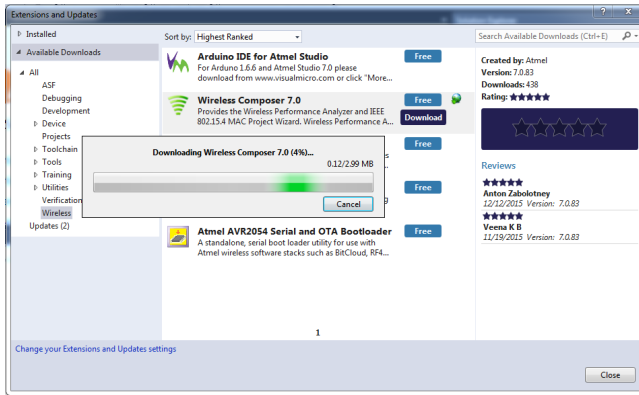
Extensions and Updates

? X

Installed
Available Downloads
All
ASF
Debugging
Development
Device
Projects
Toolchain
Tools
Training
Utilities
Verification
Wireless
Updates (2)

Sort by: Highest Ranked

Arduino IDE for Atmel Studio
For Arduino 1.6.6 and Atmel Studio 7.0 please download from www.visualmicro.com or click "More...
Free

Wireless Composer 7.0
Provides the Wireless Performance Analyzer and IEEE 802.15.4 MAC Project Wizard. Wireless Performance A...
Free
Download

Free

Free

Atmel AVR2054 Serial and OTA Bootloader
A standalone, serial boot loader utility for use with Atmel wireless software stacks such as BitCloud, RF4...
Free

Downloading Wireless Composer 7.0 (4%)...
0.12/2.99 MB
Cancel

1

Search Available Downloads (Ctrl+E)

Created by: Atmel
Version: 7.0.83
Downloads: 438
Rating:

Reviews
Anton Zabolotney
12/12/2015 Version: 7.0.83
Veena K B
11/19/2015 Version: 7.0.83

Change your Extensions and Updates settings

Close